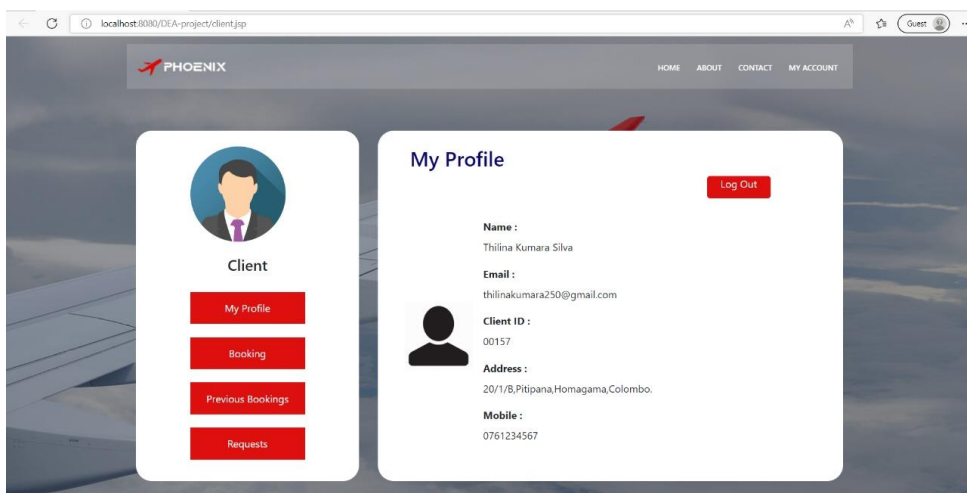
localhost:8080/DEA-project/client.jsp

Guest

PHOENIX

HOME ABOUT CONTACT MY ACCOUNT

Client

My Profile

Booking

Previous Bookings

Requests

My Profile

Log Out

Name :
Thilina Kumara Silva

Email :
thilinakumara250@gmail.com

Client ID :
00157

Address :
20/1/B,Pitipana,Homagama,Colombo.

Mobile :
0761234567